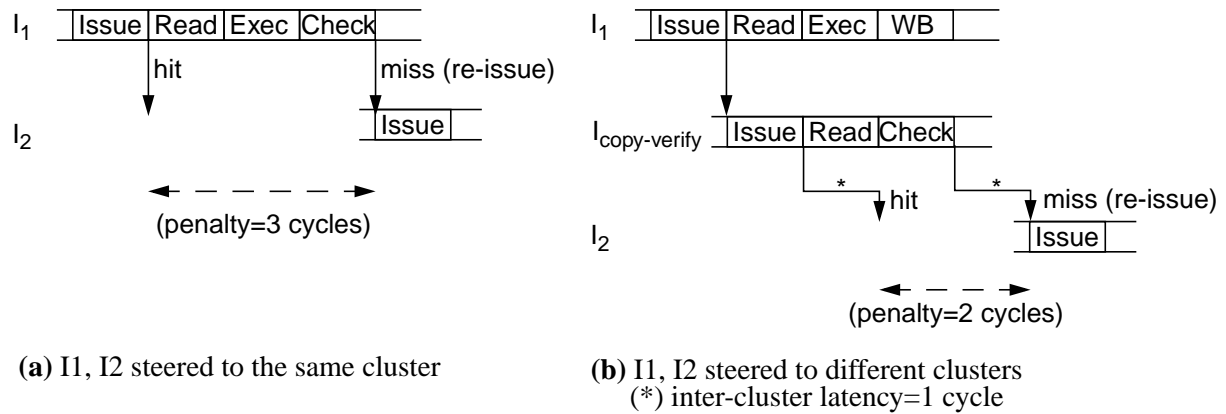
$I_1$ Issue Read Exec Check

hit

miss (re-issue)

$I_2$ Issue

(penalty=3 cycles)

**(a)** I1, I2 steered to the same cluster

$I_1$ Issue Read Exec WB

$I_{copy\text{-}verify}$ Issue Read Check

\* hit

\* miss (re-issue)

$I_2$ Issue

(penalty=2 cycles)

**(b)** I1, I2 steered to different clusters
(\*) inter-cluster latency=1 cycle